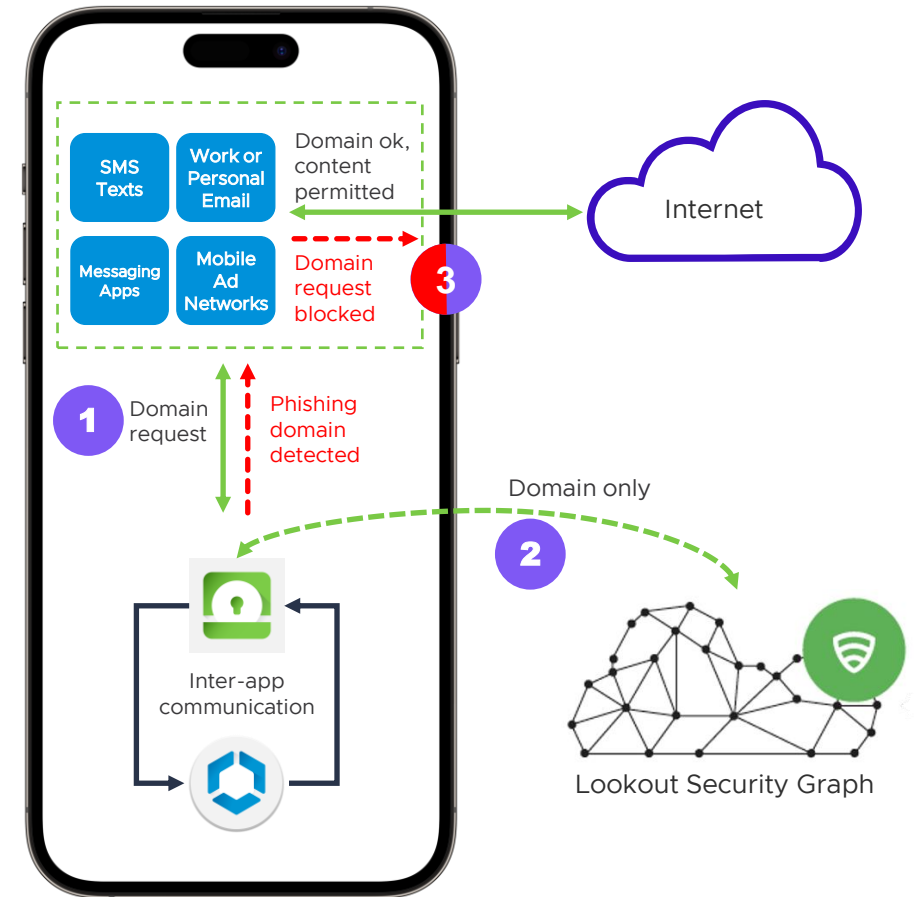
SMS Texts

Work or Personal Email

Messaging Apps

Mobile Ad Networks

Domain ok, content permitted

Internet

Domain request blocked

3

1

Domain request

Phishing domain detected

Domain only

2

Inter-app communication

Lookout Security Graph